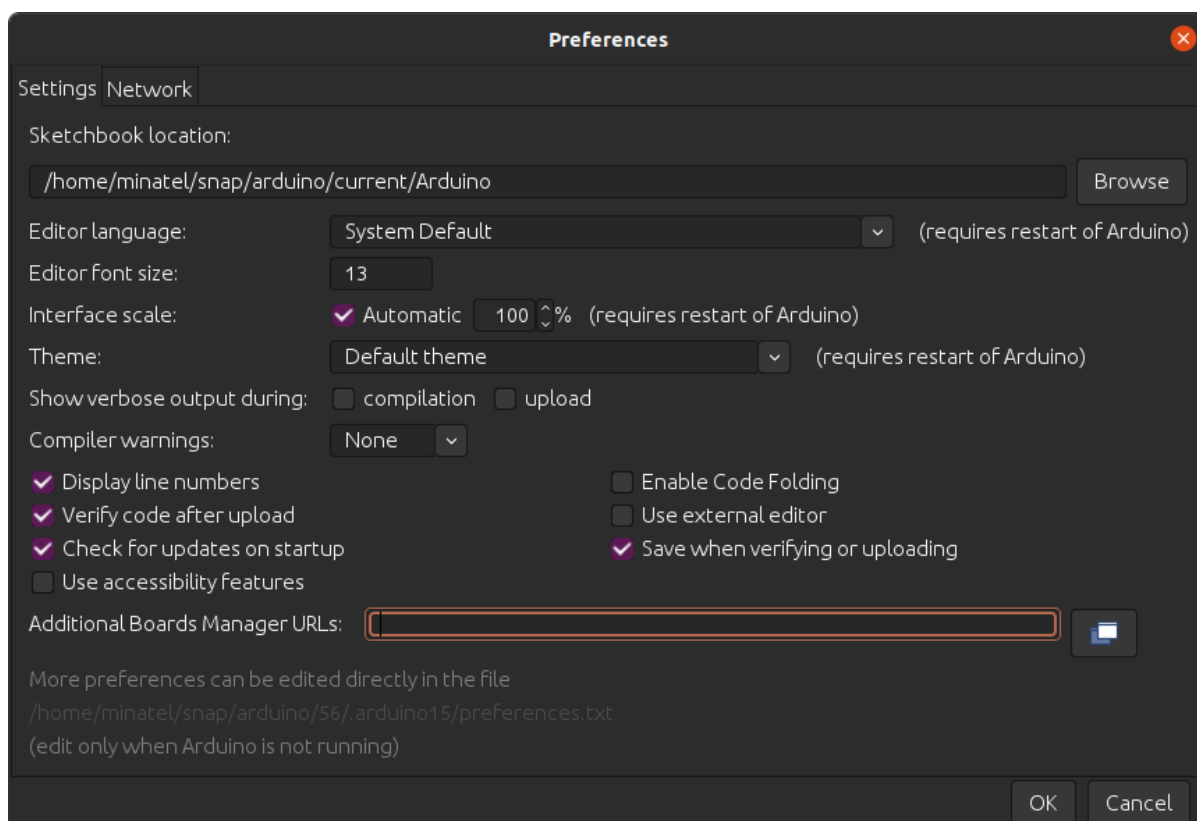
Preferences

Settings Network

Sketchbook location:

/home/minatel/snap/arduino/current/Arduino

Browse

Editor language: System Default (requires restart of Arduino)

Editor font size: 13

Interface scale: Automatic 100 % (requires restart of Arduino)

Theme: Default theme (requires restart of Arduino)

Show verbose output during: compilation upload

Compiler warnings: None

Display line numbers

Verify code after upload

Check for updates on startup

Use accessibility features

Enable Code Folding

Use external editor

Save when verifying or uploading

Additional Boards Manager URLs:

More preferences can be edited directly in the file

/home/minatel/snap/arduino/56/.arduino15/preferences.txt

(edit only when Arduino is not running)

OK Cancel